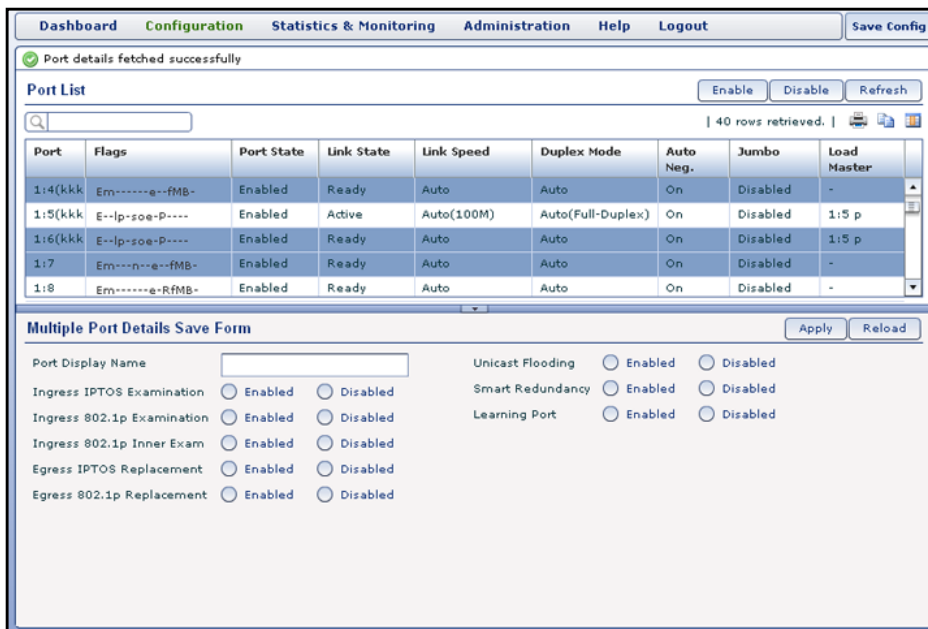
Dashboard Configuration Statistics & Monitoring Administration Help Logout Save Config

Port details fetched successfully

Port List

Enable Disable Refresh

| 40 rows retrieved. |

| Port | Flags | Port State | Link State | Link Speed | Duplex Mode | Auto Neg. | Jumbo | Load Master |
|---|---|---|---|---|---|---|---|---|
| 1:4(kkk | Em------e--fMB- | Enabled | Ready | Auto | Auto | On | Disabled | - |
| 1:5(kkk | E--lp-soe-P---- | Enabled | Active | Auto(100M) | Auto(Full-Duplex) | On | Disabled | 1:5 p |
| 1:6(kkk | E--lp-soe-P---- | Enabled | Ready | Auto | Auto | On | Disabled | 1:5 p |
| 1:7 | Em---n--e--fMB- | Enabled | Ready | Auto | Auto | On | Disabled | - |
| 1:8 | Em------e-RfMB- | Enabled | Ready | Auto | Auto | On | Disabled | - |

Multiple Port Details Save Form

Apply Reload

Port Display Name

Ingress IPTOS Examination Enabled Disabled

Ingress 802.1p Examination Enabled Disabled

Ingress 802.1p Inner Exam Enabled Disabled

Egress IPTOS Replacement Enabled Disabled

Egress 802.1p Replacement Enabled Disabled

Unicast Flooding Enabled Disabled

Smart Redundancy Enabled Disabled

Learning Port Enabled Disabled